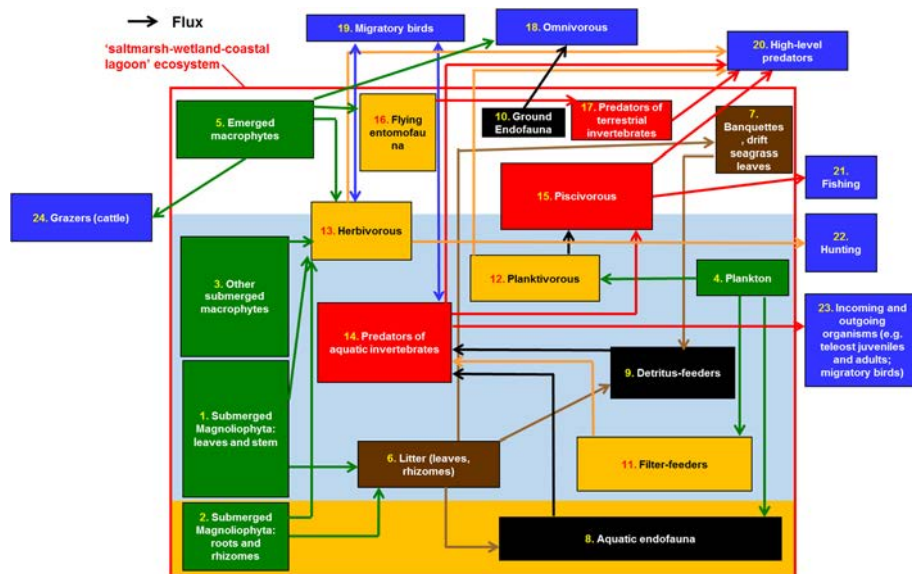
Flux

'saltmarsh-wetland-coastal lagoon' ecosystem

19. Migratory birds

18. Omnivorous

20. High-level predators

5. Emerged macrophytes

16. Flying entomofauna

10. Ground Endofauna

17. Predators of terrestrial invertebrates

7. Banquettes, drift seagrass leaves

15. Piscivorous

21. Fishing

24. Grazers (cattle)

13. Herbivorous

22. Hunting

3. Other submerged macrophytes

12. Planktivorous

4. Plankton

14. Predators of aquatic invertebrates

23. Incoming and outgoing organisms (e.g. teleost juveniles and adults; migratory birds)

9. Detritus-feeders

1. Submerged Magnoliophyta: leaves and stem

6. Litter (leaves, rhizomes)

11. Filter-feeders

2. Submerged Magnoliophyta: roots and rhizomes

8. Aquatic endofauna